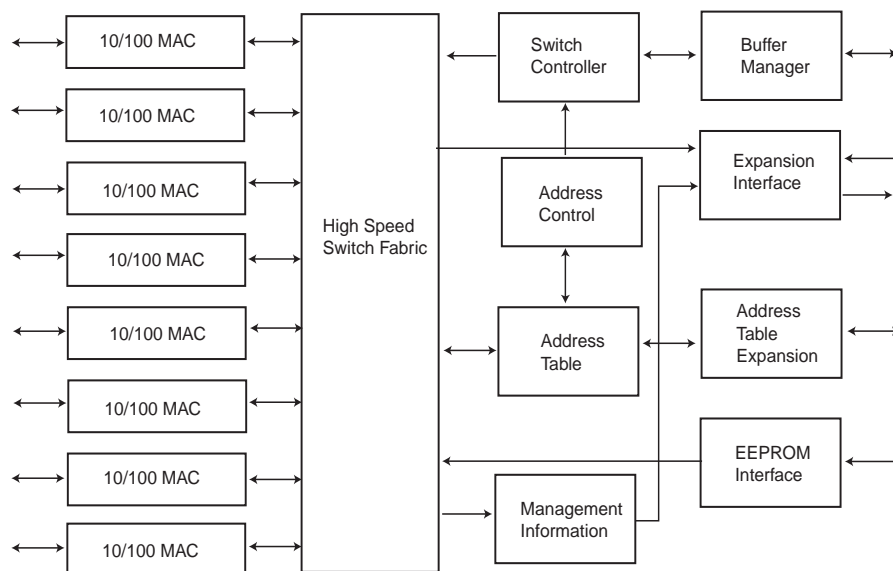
10/100 MAC

10/100 MAC

10/100 MAC

10/100 MAC

10/100 MAC

10/100 MAC

10/100 MAC

10/100 MAC

High Speed Switch Fabric

Switch Controller

Buffer Manager

Expansion Interface

Address Control

Address Table

Address Table Expansion

EEPROM Interface

Management Information